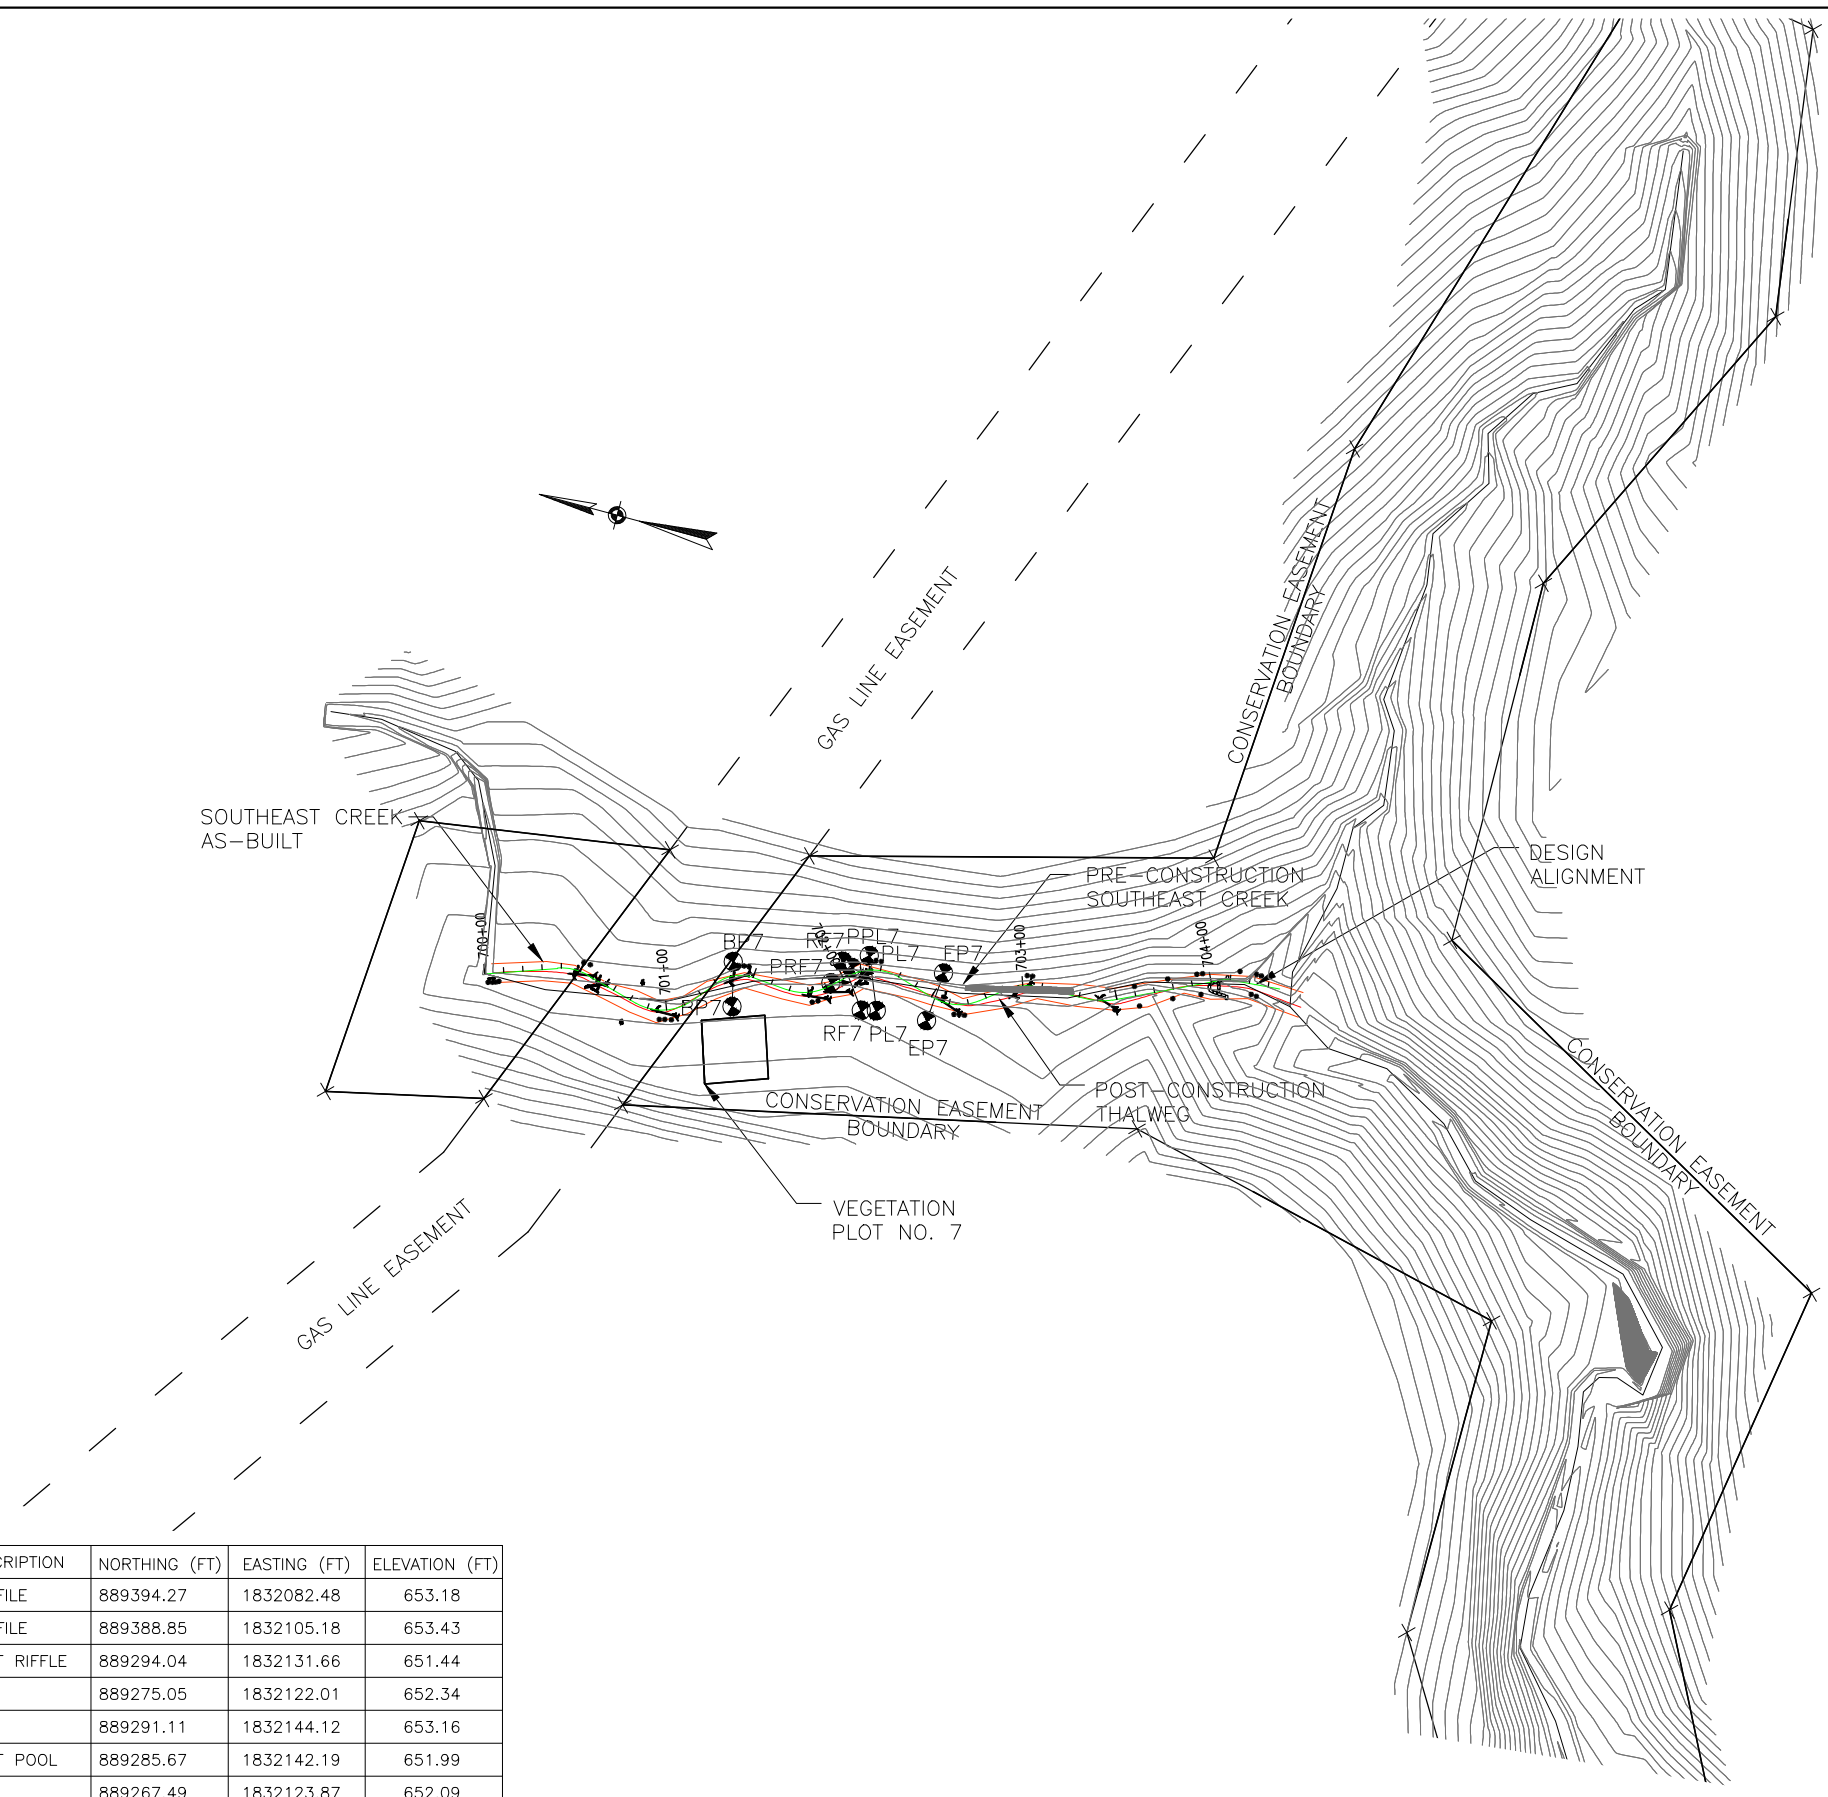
GAS LINE EASEMENT

CONSERVATION EASEMENT BOUNDARY

SOUTHEAST CREEK AS-BUILT

PRE-CONSTRUCTION SOUTHEAST CREEK

DESIGN ALIGNMENT

700+00

701+00

703+00

704+00

BP7

RF7

PPL7

PL7

EP7

PRF7

PP7

RF7

PL7

EP7

POST-CONSTRUCTION THALWEG

CONSERVATION EASEMENT BOUNDARY

VEGETATION PLOT NO. 7

GAS LINE EASEMENT

CONSERVATION EASEMENT BOUNDARY

| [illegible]CRIPTION | NORTHING (FT) | EASTING (FT) | ELEVATION (FT) |
|---|---|---|---|
| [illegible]FILE | 889394.27 | 1832082.48 | 653.18 |
| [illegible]FILE | 889388.85 | 1832105.18 | 653.43 |
| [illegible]T RIFFLE | 889294.04 | 1832131.66 | 651.44 |
| | 889275.05 | 1832122.01 | 652.34 |
| | 889291.11 | 1832144.12 | 653.16 |
| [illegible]T POOL | 889285.67 | 1832142.19 | 651.99 |
| | 889267.49 | 1832123.87 | 652.09 |